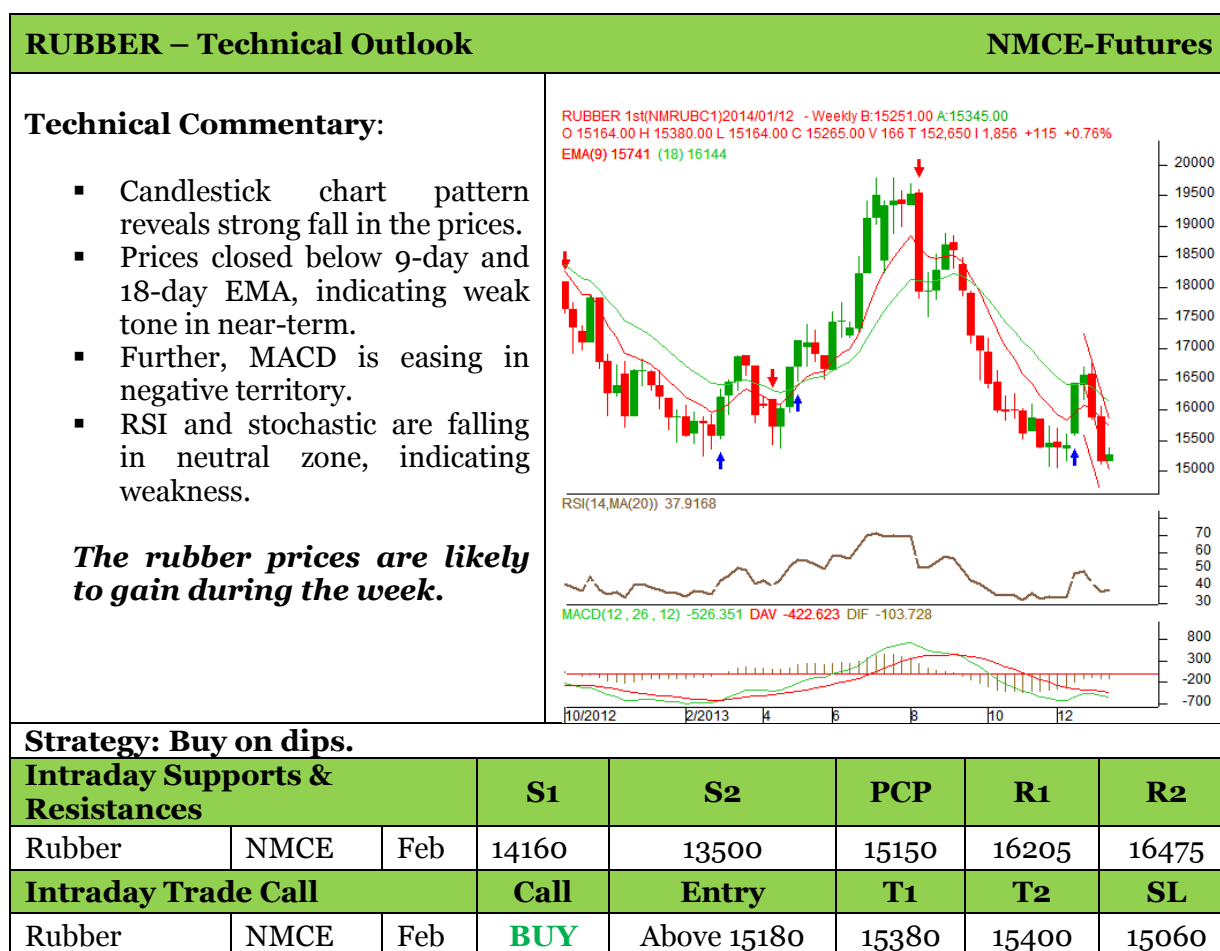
RUBBER – Technical Outlook NMCE-Futures

Technical Commentary:

- Candlestick chart pattern reveals strong fall in the prices.
- Prices closed below 9-day and 18-day EMA, indicating weak tone in near-term.
- Further, MACD is easing in negative territory.
- RSI and stochastic are falling in neutral zone, indicating weakness.

*The rubber prices are likely to gain during the week.*

RUBBER 1st(NMRUBC1)2014/01/12 - Weekly B:15251.00 A:15345.00
O 15164.00 H 15380.00 L 15164.00 C 15265.00 V 166 T 152,650 I 1,856 +115 +0.76%
EMA(9) 15741 (18) 16144

20000
19500
19000
18500
18000
17500
17000
16500
16000
15500
15000

RSI(14,MA(20)) 37.9168
70
60
50
40
30

MACD(12 , 26 , 12) -526.351 DAV -422.623 DIF -103.728
800
300
-200
-700

10/2012 2/2013 4 6 8 10 12

Strategy: Buy on dips.

| Intraday Supports & Resistances | | | S1 | S2 | PCP | R1 | R2 |
|---|---|---|---|---|---|---|---|
| Rubber | NMCE | Feb | 14160 | 13500 | 15150 | 16205 | 16475 |
| Intraday Trade Call | | | Call | Entry | T1 | T2 | SL |
| Rubber | NMCE | Feb | BUY | Above 15180 | 15380 | 15400 | 15060 |